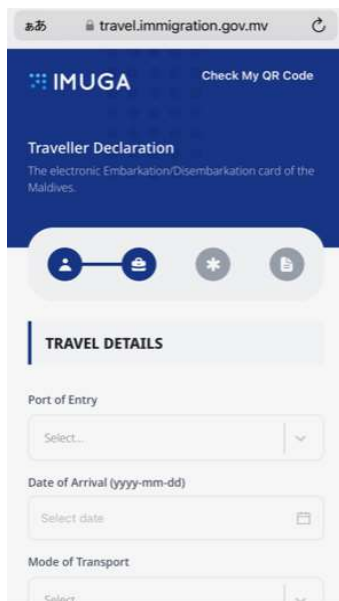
あA travel.immigration.gov.mv

IMUGA

Check My QR Code

Traveller Declaration

The electronic Embarkation/Disembarkation card of the Maldives.

TRAVEL DETAILS

Port of Entry

Select...

Date of Arrival (yyyy-mm-dd)

Select date

Mode of Transport

Select...